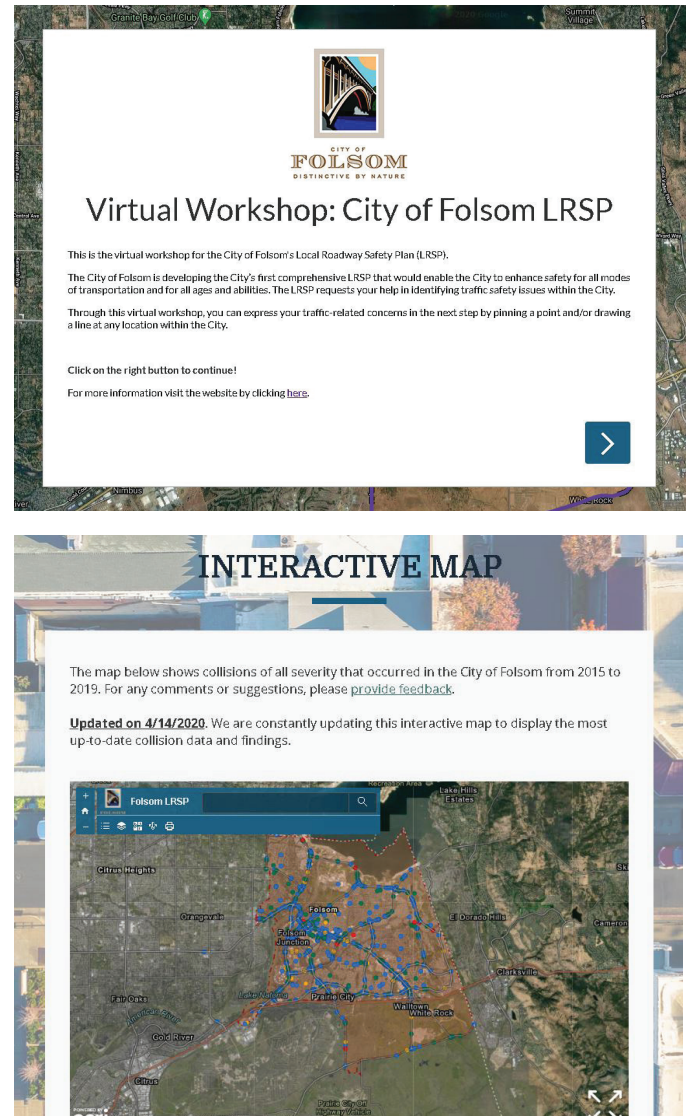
Granite Bay Golf Club

Summit Village

CITY OF
FOLSOM
DISTINCTIVE BY NATURE

Virtual Workshop: City of Folsom LRSP

This is the virtual workshop for the City of Folsom's Local Roadway Safety Plan (LRSP).

The City of Folsom is developing the City's first comprehensive LRSP that would enable the City to enhance safety for all modes of transportation and for all ages and abilities. The LRSP requests your help in identifying traffic safety issues within the City.

Through this virtual workshop, you can express your traffic-related concerns in the next step by pinning a point and/or drawing a line at any location within the City.

Click on the right button to continue!

For more information visit the website by clicking here.

Nimbus

White Rock

INTERACTIVE MAP

The map below shows collisions of all severity that occurred in the City of Folsom from 2015 to 2019. For any comments or suggestions, please provide feedback.

Updated on 4/14/2020. We are constantly updating this interactive map to display the most up-to-date collision data and findings.

Folsom LRSP

Recreation Area

Lake Hills Estates

Citrus Heights

Orangevale

Folsom

Folsom Junction

El Dorado Hills

Cameron

Clarksville

Fair Oaks

Lake Natoma

Prairie City

Walltown White Rock

Gold River

Citrus

Prairie City Off Highway Vehicle